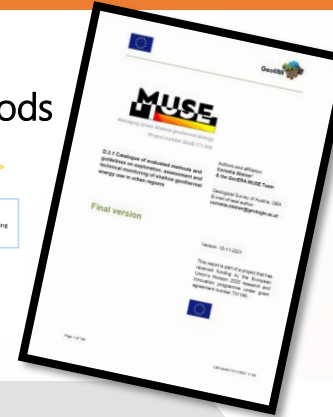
ods

GeoERA

MUSE

Managing urban shallow geothermal energy
Project number GeoE.171.008

D.3.1 Catalogue of evaluated methods and guidelines on exploration, assessment and technical monitoring of shallow geothermal energy use in urban regions

Authors and affiliation
Cornelia Steiner¹
& the GeoERA MUSE Team

Geological Survey of Austria, GBA
E-mail of lead author:
cornelia.steiner@geologie.ac.at

Final version

Version: 18-11-2021

This report is part of a project that has received funding by the European Union's Horizon 2020 research and innovation programme under grant agreement number 731166.

Page 1 of 184

Last saved 11/11/2021 11:36